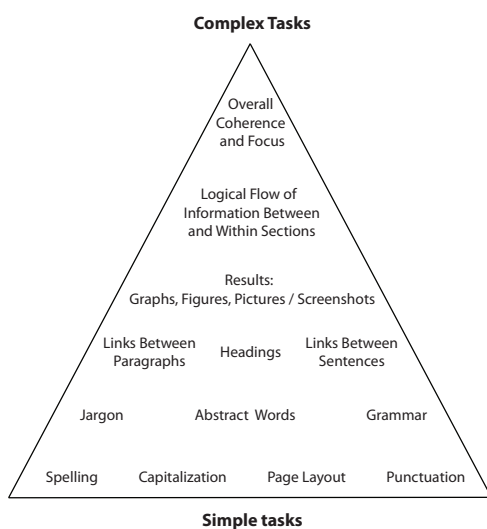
Complex Tasks

Overall Coherence and Focus

Logical Flow of Information Between and Within Sections

Results: Graphs, Figures, Pictures / Screenshots

Links Between Paragraphs

Headings

Links Between Sentences

Jargon

Abstract Words

Grammar

Spelling

Capitalization

Page Layout

Punctuation

Simple tasks